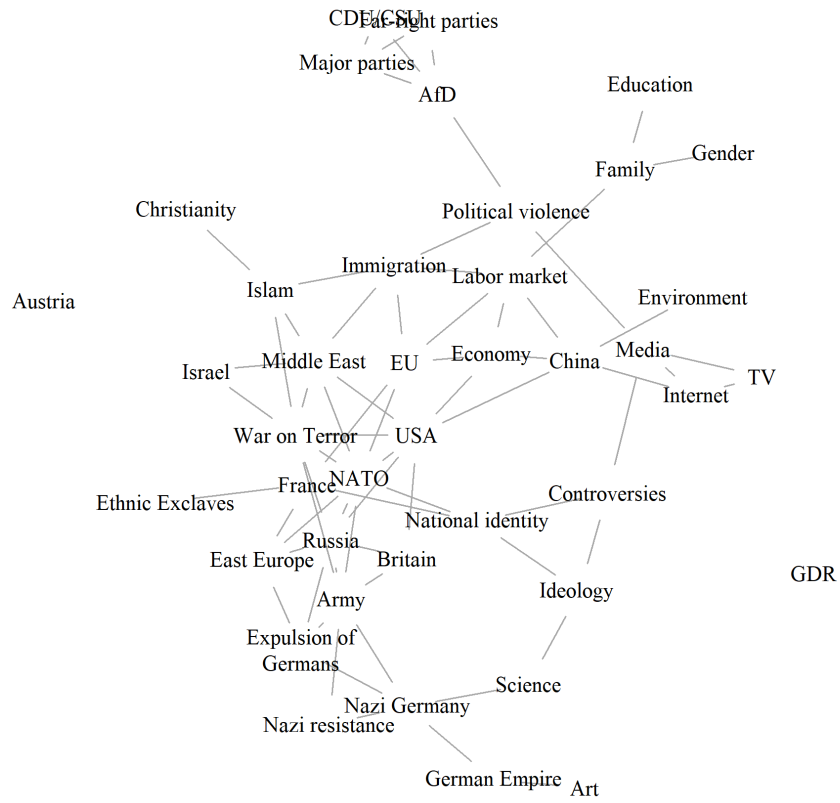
CDU/CSU
Far-right parties
Major parties
AfD
Education
Gender
Family
Christianity
Political violence
Immigration
Labor market
Islam
Austria
Environment
Media
Israel
Middle East
EU
Economy
China
TV
Internet
War on Terror
USA
NATO
France
Ethnic Exclaves
Controversies
National identity
Russia
East Europe
Britain
GDR
Ideology
Army
Expulsion of Germans
Science
Nazi Germany
Nazi resistance
German Empire
Art